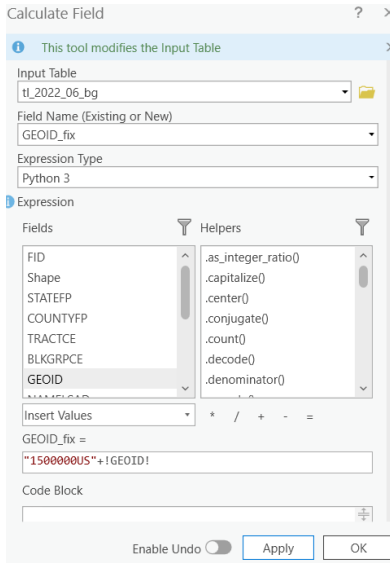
Calculate Field

? ×

This tool modifies the Input Table

Input Table
tl_2022_06_bg

Field Name (Existing or New)
GEOID_fix

Expression Type
Python 3

Expression

Fields

| Fields | Helpers |
|---|---|
| FID | .as_integer_ratio() |
| Shape | .capitalize() |
| STATEFP | .center() |
| COUNTYFP | .conjugate() |
| TRACTCE | .count() |
| BLKGRPCE | .decode() |
| GEOID | .denominator() |
| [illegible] | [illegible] |

Insert Values

* / + - =

GEOID_fix =

"1500000US"+!GEOID!

Code Block

Enable Undo

Apply

OK